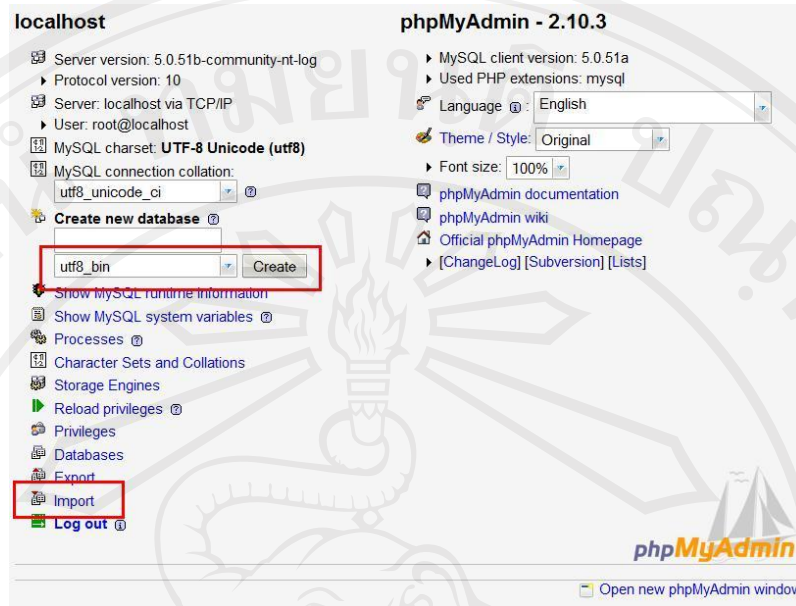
localhost

Server version: 5.0.51b-community-nt-log
Protocol version: 10
Server: localhost via TCP/IP
User: root@localhost
MySQL charset: UTF-8 Unicode (utf8)
MySQL connection collation:
utf8_unicode_ci

Create new database

utf8_bin
Create

Show MySQL runtime information
Show MySQL system variables
Processes
Character Sets and Collations
Storage Engines
Reload privileges
Privileges
Databases
Export
Import
Log out

phpMyAdmin - 2.10.3

MySQL client version: 5.0.51a
Used PHP extensions: mysql
Language: English
Theme / Style: Original
Font size: 100%
phpMyAdmin documentation
phpMyAdmin wiki
Official phpMyAdmin Homepage
[ChangeLog] [Subversion] [Lists]

phpMyAdmin

Open new phpMyAdmin windo